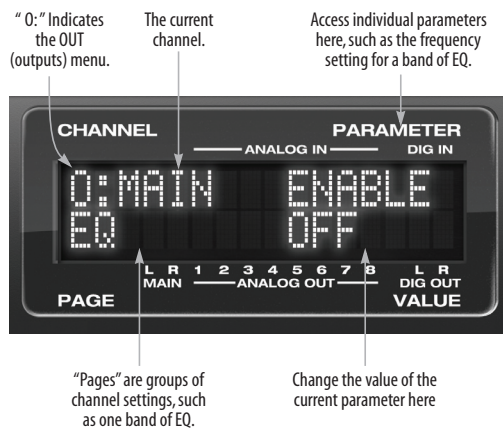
" O:" Indicates the OUT (outputs) menu.

The current channel.

Access individual parameters here, such as the frequency setting for a band of EQ.

CHANNEL

PARAMETER

ANALOG IN

DIG IN

O:MAIN

ENABLE

EQ

OFF

L R
MAIN

1 2 3 4 5 6 7 8
ANALOG OUT

L R
DIG OUT

PAGE

VALUE

"Pages" are groups of channel settings, such as one band of EQ.

Change the value of the current parameter here